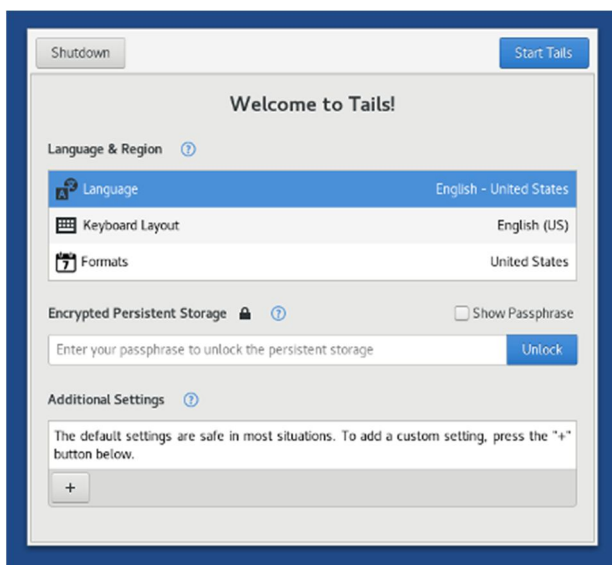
Shutdown

Start Tails

Welcome to Tails!

Language & Region ?

Language English - United States

Keyboard Layout English (US)

7 Formats United States

Encrypted Persistent Storage ?

Show Passphrase

Enter your passphrase to unlock the persistent storage

Unlock

Additional Settings ?

The default settings are safe in most situations. To add a custom setting, press the "+" button below.

+